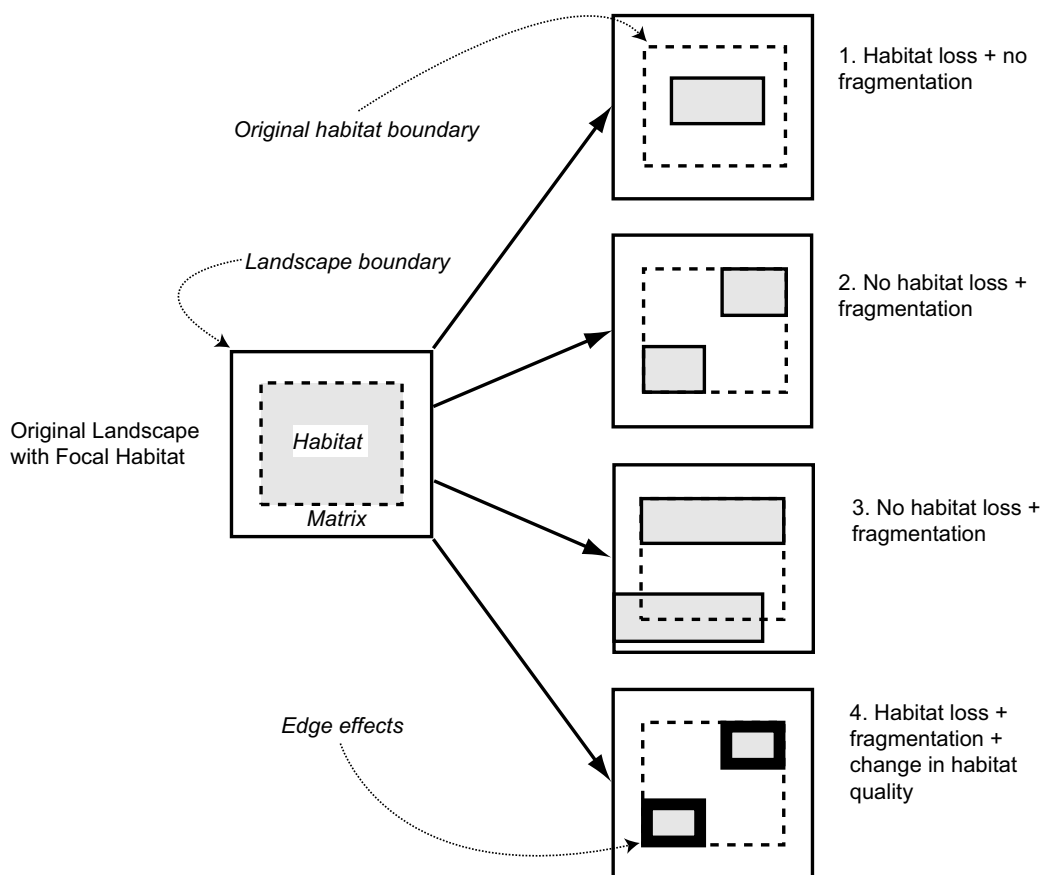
Original habitat boundary

1. Habitat loss + no fragmentation

Landscape boundary

2. No habitat loss + fragmentation

Original Landscape with Focal Habitat

Habitat

Matrix

3. No habitat loss + fragmentation

Edge effects

4. Habitat loss + fragmentation + change in habitat quality